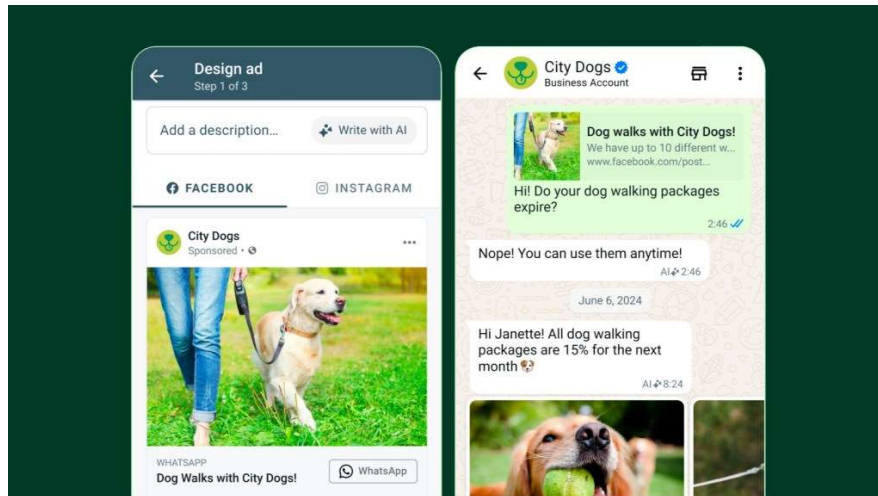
Design ad
Step 1 of 3

Add a description...

Write with AI

FACEBOOK

INSTAGRAM

City Dogs
Sponsored •

WHATSAPP
Dog Walks with City Dogs!

WhatsApp

City Dogs
Business Account

Dog walks with City Dogs!
We have up to 10 different w...
www.facebook.com/post...

Hi! Do your dog walking packages expire?
2:46

Nope! You can use them anytime!
AI 2:46

June 6, 2024

Hi Janette! All dog walking packages are 15% for the next month 🐶
AI 8:24